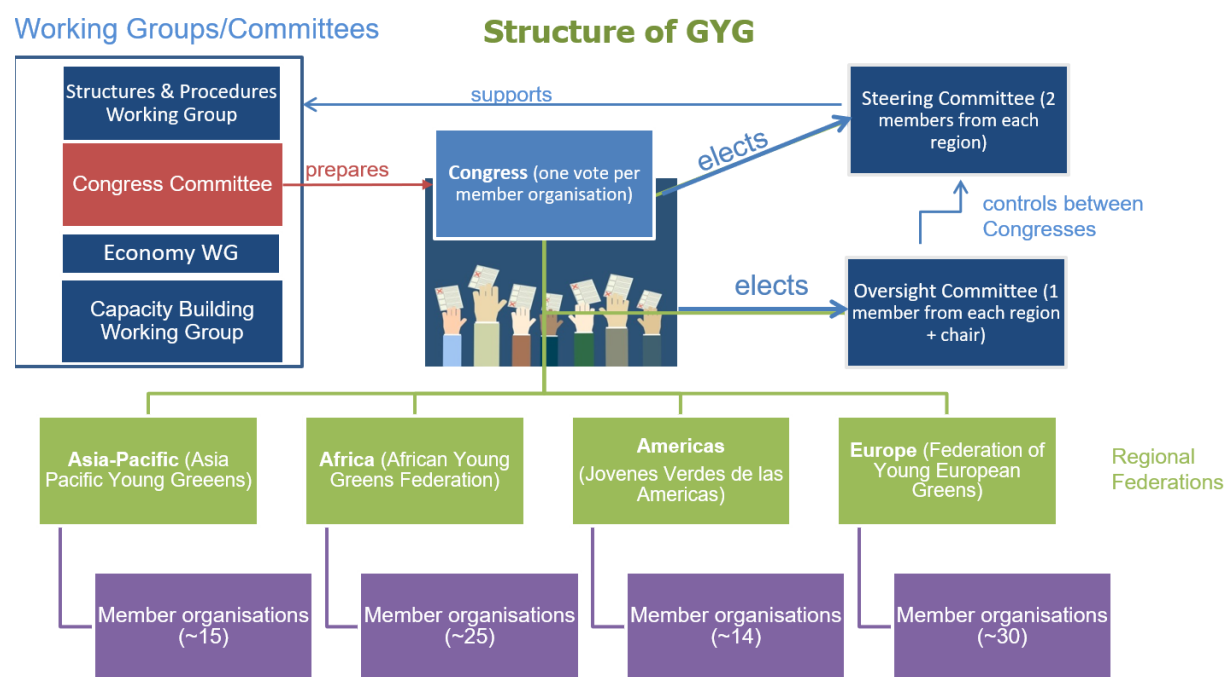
Working Groups/Committees

Structure of GYG

Structures & Procedures Working Group

Congress Committee

Economy WG

Capacity Building Working Group

supports

prepares

Congress (one vote per member organisation)

elects

elects

Steering Committee (2 members from each region)

controls between Congresses

Oversight Committee (1 member from each region + chair)

Asia-Pacific (Asia Pacific Young Greens)

Africa (African Young Greens Federation)

Americas (Jovenes Verdes de las Americas)

Europe (Federation of Young European Greens)

Regional Federations

Member organisations (~15)

Member organisations (~25)

Member organisations (~14)

Member organisations (~30)